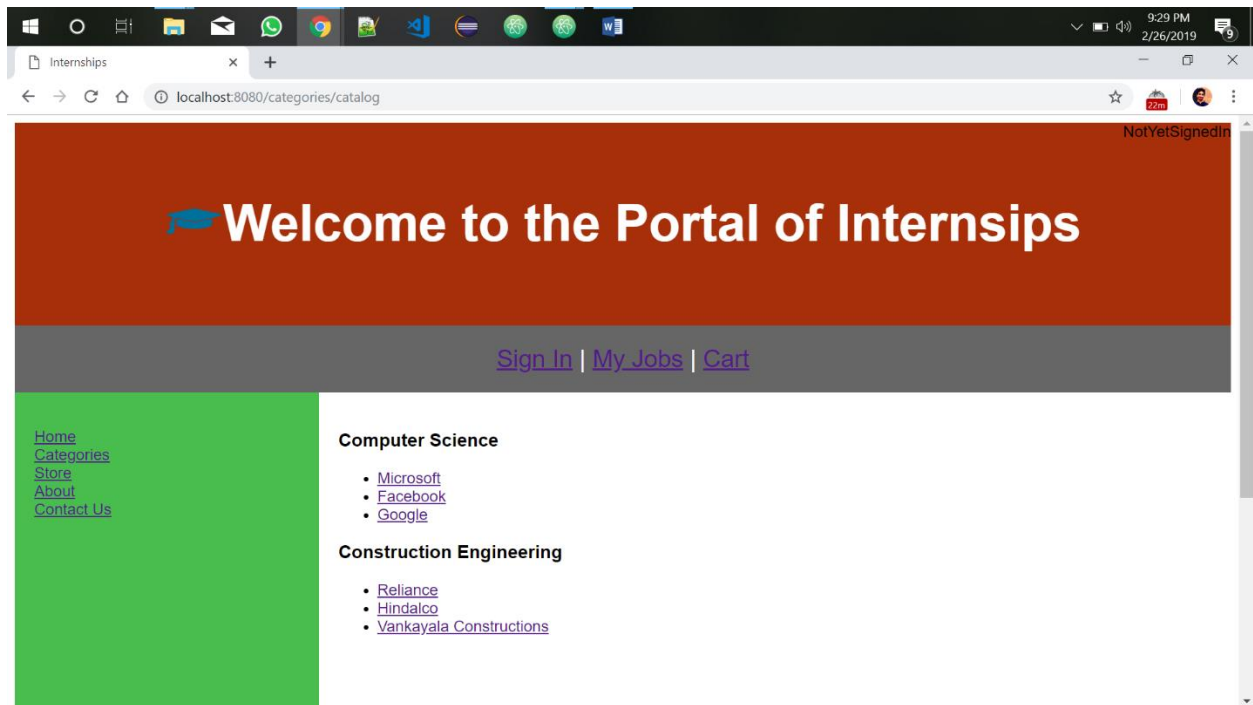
9:29 PM
2/26/2019
9

Internships
×
+

localhost:8080/categories/catalog
22m

NotYetSignedIn

Welcome to the Portal of Internsips

Sign In | My Jobs | Cart

Home
Categories
Store
About
Contact Us

**Computer Science**

- Microsoft
- Facebook
- Google

**Construction Engineering**

- Reliance
- Hindalco
- Vankayala Constructions